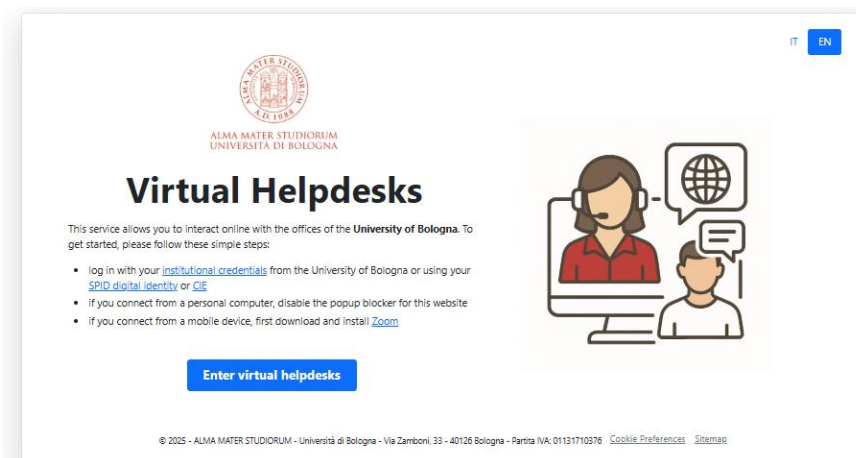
IT EN

ALMA MATER STUDIORUM A.D. 1088

ALMA MATER STUDIORUM
UNIVERSITÀ DI BOLOGNA

Virtual Helpdesks

This service allows you to interact online with the offices of the **University of Bologna**. To get started, please follow these simple steps:

- log in with your institutional credentials from the University of Bologna or using your SPID digital identity or CIE
- if you connect from a personal computer, disable the popup blocker for this website
- if you connect from a mobile device, first download and install Zoom

Enter virtual helpdesks

© 2025 - ALMA MATER STUDIORUM - Università di Bologna - Via Zamboni, 33 - 40126 Bologna - Partita IVA: 01131710376 Cookie Preferences Sitemap